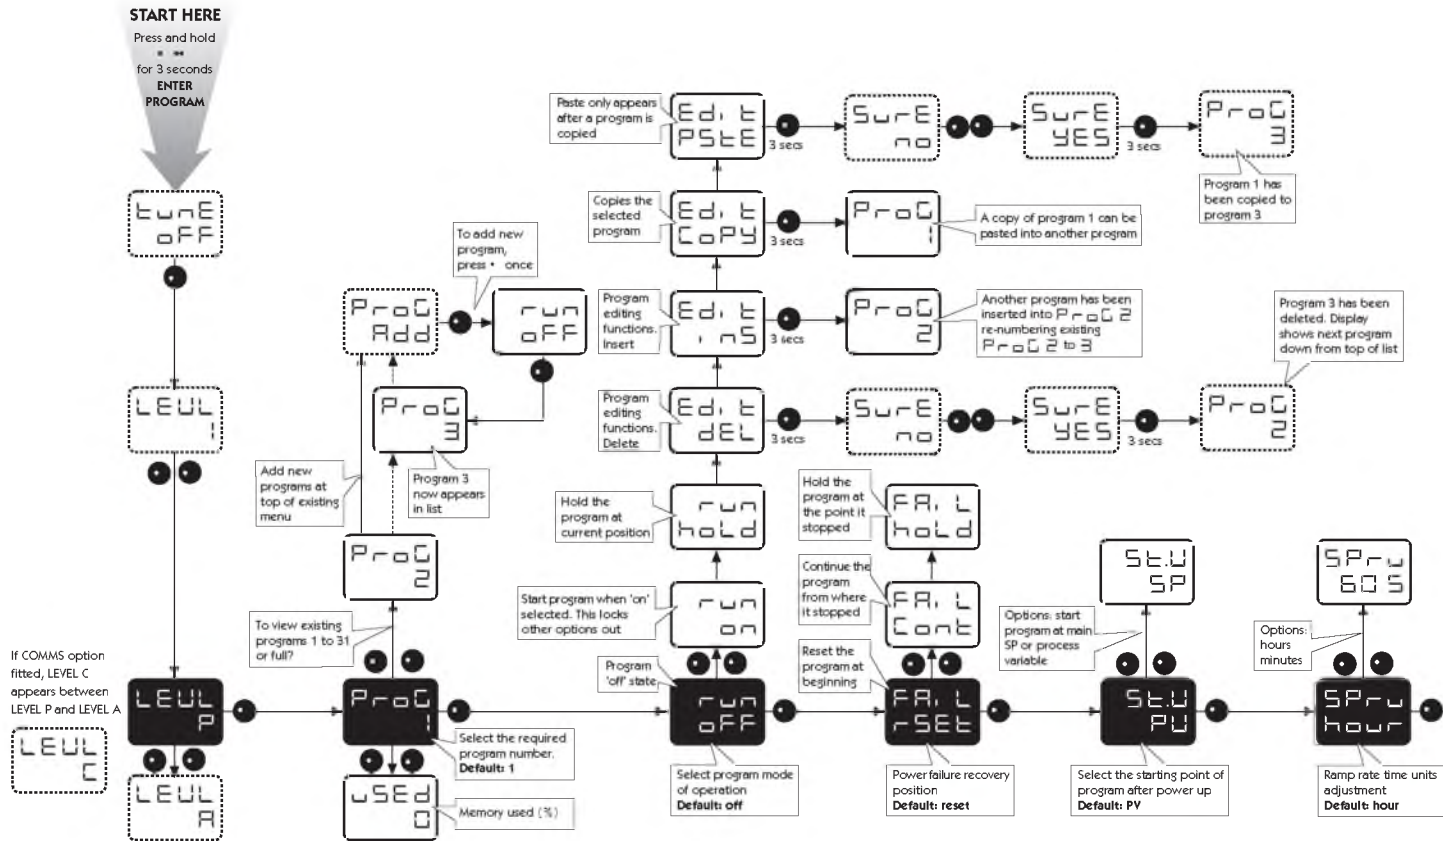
START HERE
Press and hold
for 3 seconds
ENTER PROGRAM

tunE oFF

LEUL 1

If COMMS option fitted, LEVEL C appears between LEVEL P and LEVEL A

LEUL C

LEUL P

LEUL A

Add new programs at top of existing menu

ProG Add

To add new program, press once

run oFF

ProG 3

Program 3 now appears in list

ProG 2

To view existing programs 1 to 31 or full?

ProG 1

Select the required program number.
Default: 1

uSEd 0

Memory used (%)

Paste only appears after a program is copied

Edit PStE

3 secs

SurE no

SurE YES

3 secs

ProG 3

Program 1 has been copied to program 3

Copies the selected program

Edit CoPY

3 secs

ProG 1

A copy of program 1 can be pasted into another program

Program editing functions. Insert

Edit inS

3 secs

ProG 2

Another program has been inserted into ProG 2 re-numbering existing ProG 2 to 3

Program editing functions. Delete

Edit dEL

3 secs

SurE no

SurE YES

3 secs

ProG 2

Program 3 has been deleted. Display shows next program down from top of list

Hold the program at current position

run hoLd

Start program when 'on' selected. This locks other options out

run on

Program 'off' state

run oFF

Select program mode of operation
Default: off

Hold the program at the point it stopped

FAiL hoLd

Continue the program from where it stopped

FAiL Cont

Reset the program at beginning

FAiL rSEt

Power failure recovery position
Default: reset

St.U SP

Options: start program at main SP or process variable

St.U PU

Select the starting point of program after power up
Default: PV

SPru 60S

Options: hours minutes

SPru hour

Ramp rate time units adjustment
Default: hour